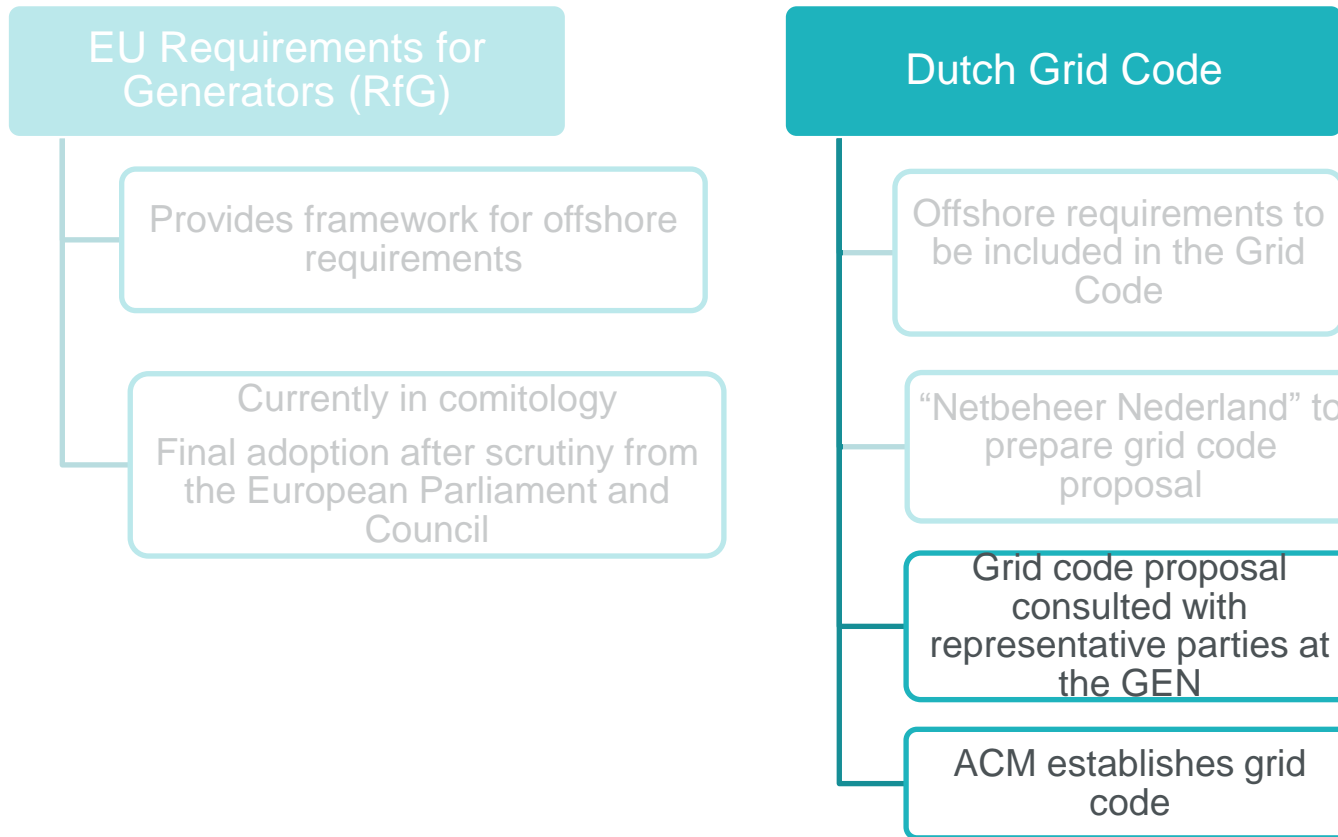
EU Requirements for Generators (RfG)

Provides framework for offshore requirements

Currently in comitology

Final adoption after scrutiny from the European Parliament and Council

Dutch Grid Code

Offshore requirements to be included in the Grid Code

"Netbeheer Nederland" to prepare grid code proposal

Grid code proposal consulted with representative parties at the GEN

ACM establishes grid code